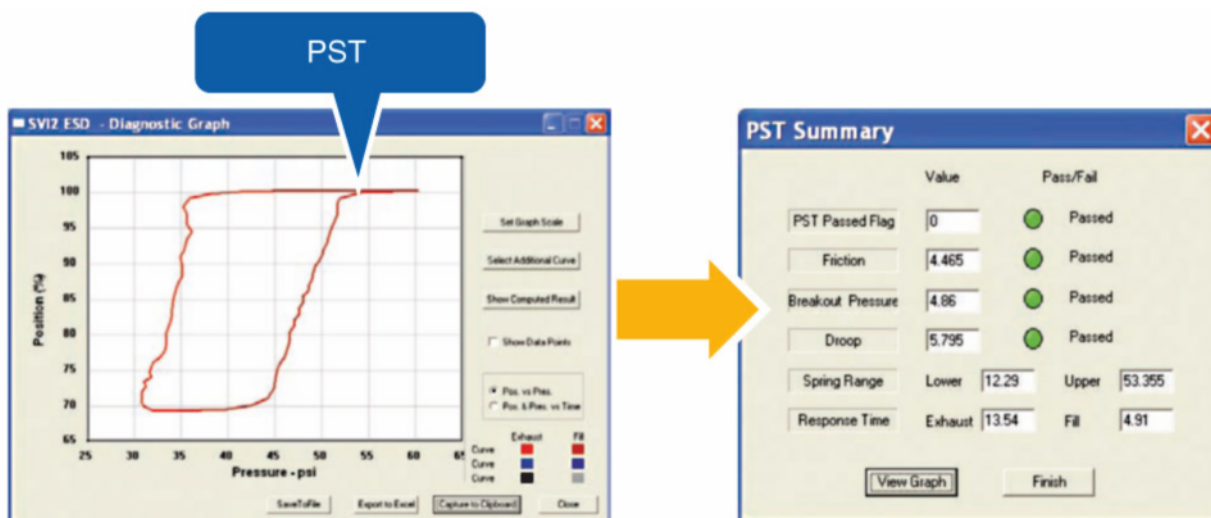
PST

SVI2 ESD - Diagnostic Graph

105
100
95
90
85
80
75
70
65

Position (%)

25 30 35 40 45 50 55 60 65

Pressure - psi

Set Graph Scale

Select Additional Curve

Show Computed Result

Show Data Points

Pos. vs Pres.

Pos. & Pres. vs Time

Exhaust Fill

Curve

Curve

Curve

SaveToFile

Export to Excel

Capture to Clipboard

Close

PST Summary

| | Value | Pass/Fail |
|---|---|---|
| PST Passed Flag | 0 | Passed |
| Friction | 4.465 | Passed |
| Breakout Pressure | 4.86 | Passed |
| Droop | 5.795 | Passed |

Spring Range Lower 12.29 Upper 53.355

Response Time Exhaust 13.54 Fill 4.91

View Graph

Finish